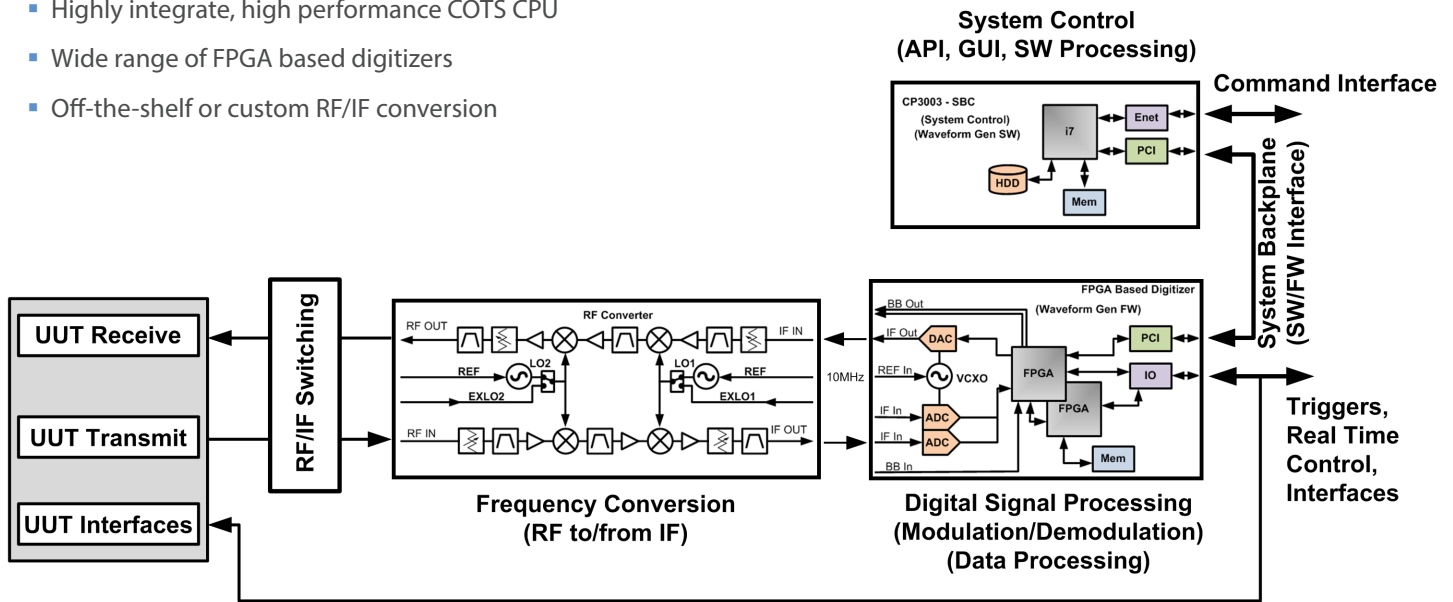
- Highly integrate, high performance COTS CPU
- Wide range of FPGA based digitizers
- Off-the-shelf or custom RF/IF conversion

System Control
(API, GUI, SW Processing)

Command Interface

CP3003 - SBC
(System Control)
(Waveform Gen SW)

i7

Enet

PCI

HDD

Mem

System Backplane
(SW/FW Interface)

UUT Receive

UUT Transmit

UUT Interfaces

RF/IF Switching

RF Converter

RF OUT

IF IN

LO2

LO1

REF

REF

EXLO2

EXLO1

RF IN

IF OUT

10MHz

FPGA Based Digitizer

BB Out

(Waveform Gen FW)

IF Out

DAC

PCI

REF In

VCXO

FPGA

IO

IF In

ADC

FPGA

IF In

ADC

Mem

BB In

Triggers,
Real Time
Control,
Interfaces

Frequency Conversion
(RF to/from IF)

Digital Signal Processing
(Modulation/Demodulation)
(Data Processing)